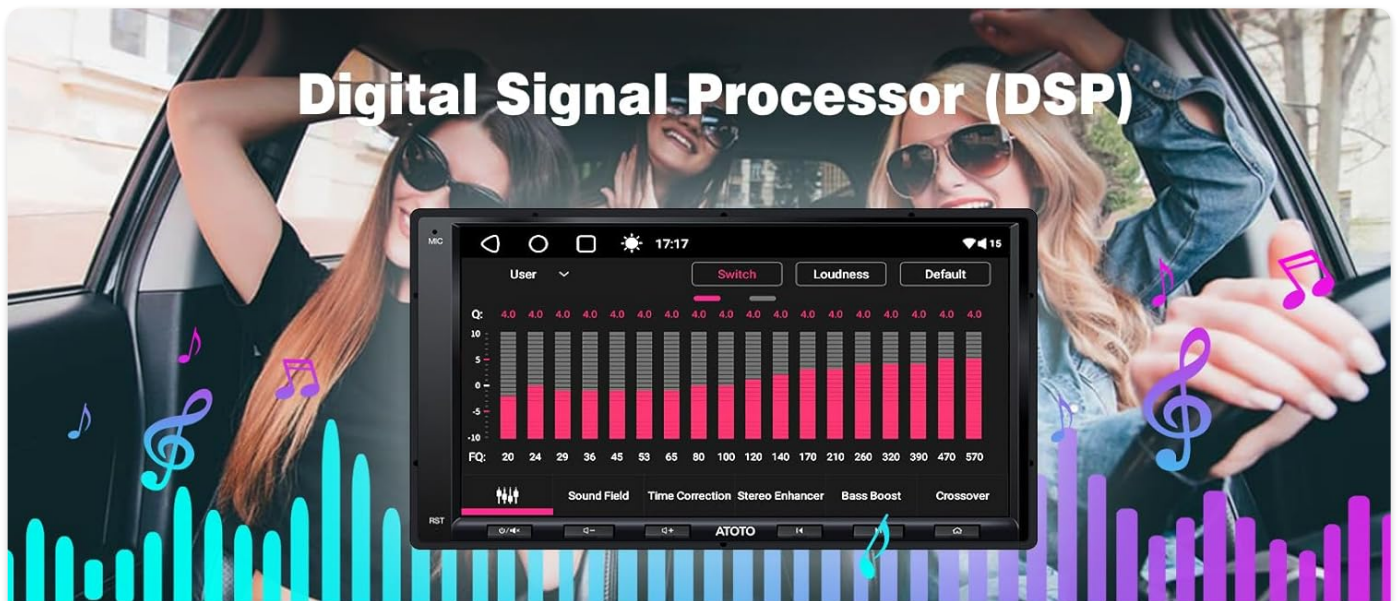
Digital Signal Processor (DSP)

MIC

17:17

15

User

Switch

Loudness

Default

Q: 4.0 4.0 4.0 4.0 4.0 4.0 4.0 4.0 4.0 4.0 4.0 4.0 4.0 4.0 4.0 4.0 4.0 4.0

10
5
0
-5
-10

FQ: 20 24 29 36 45 53 65 80 100 120 140 170 210 260 320 390 470 570

Sound Field

Time Correction

Stereo Enhancer

Bass Boost

Crossover

RST

ATOTO